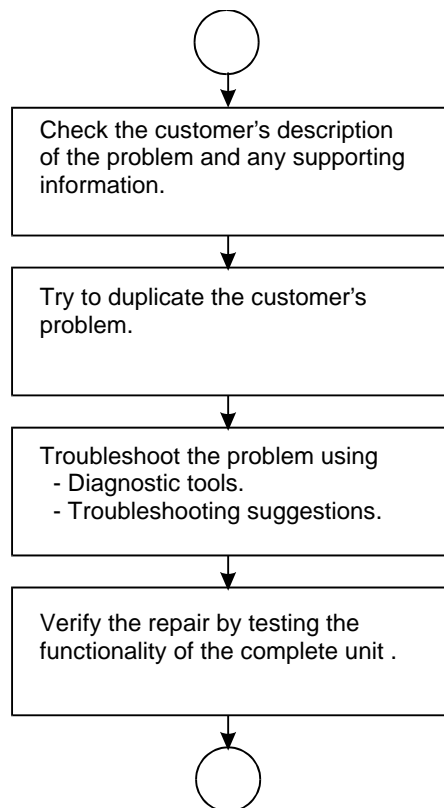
Check the customer’s description of the problem and any supporting information.

Try to duplicate the customer’s problem.

Troubleshoot the problem using
- Diagnostic tools.
- Troubleshooting suggestions.

Verify the repair by testing the functionality of the complete unit .